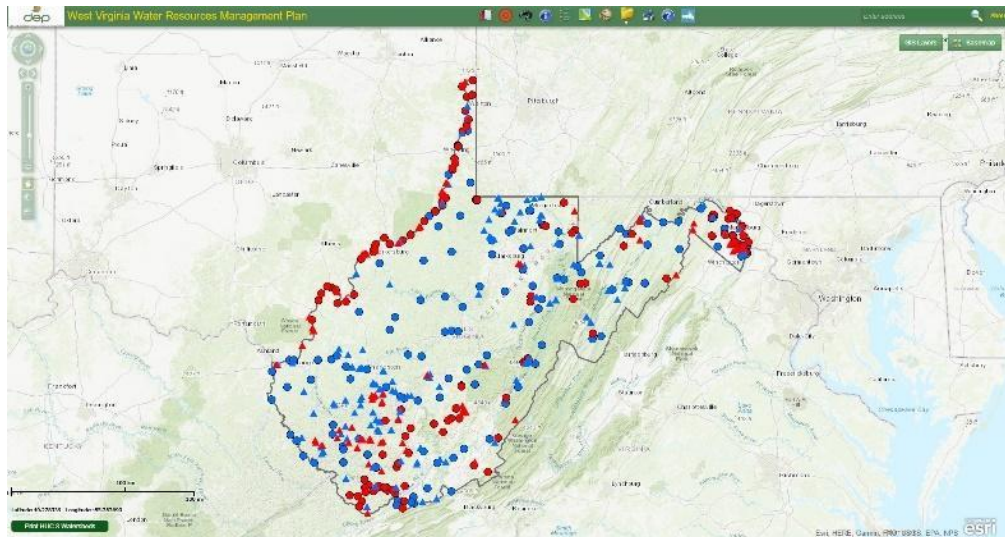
dep West Virginia Water Resources Management Plan

Enter address

Hide Layers

Basemap

Akron

Pittsburgh

Columbus

Dayton

Zanesville

Springfield

Delaware

Marion

Lima

Cincinnati

Frankfort

Lexington

KENTUCKY

Huntington

Ashland

Charleston

Parkersburg

Morgantown

Clarksburg

Cumberland

Hagerstown

Washington

Baltimore

Harrisburg

Lancaster

Gaithersburg

Winchester

Harrisonburg

Staunton

Charlottesville

Lynchburg

Fredericksburg

Dover

Chesapeake Bay

Wheeling

Canton

Altoona

State College

Lebanon

Philadelphia

Frederick

Columbia

Dale City

Print HUC 8 Watersheds

Latitude Longitude

Esri, HERE, Garmin, FAO, NOAA, USGS, EPA, NPS esri